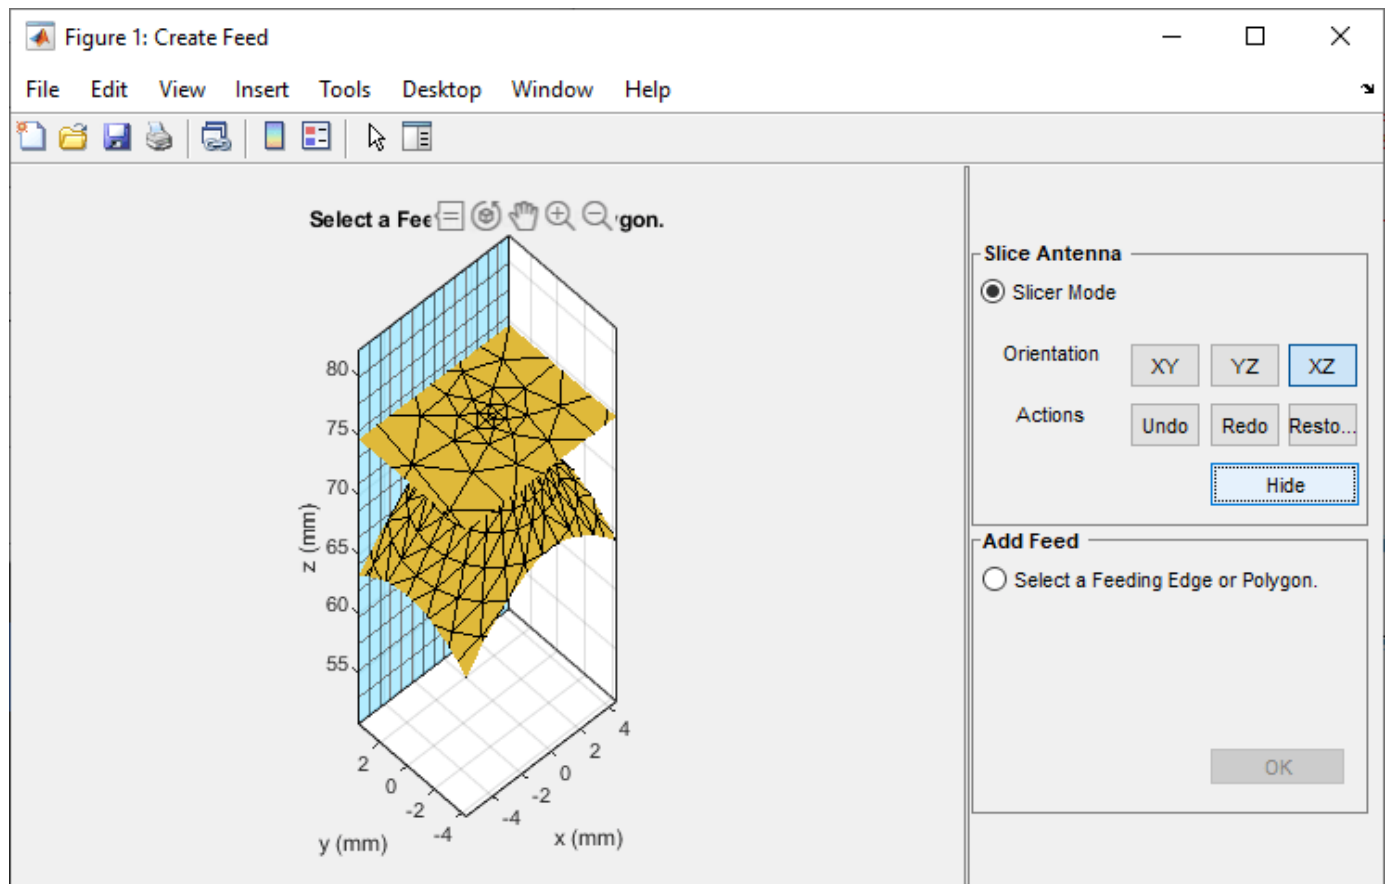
Figure 1: Create Feed

File Edit View Insert Tools Desktop Window Help

Select a Fee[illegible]gon.

80
75
70
65
60
55
z (mm)

2
0
-2
-4
y (mm)

4
2
0
-2
-4
x (mm)

Slice Antenna
Slicer Mode
Orientation XY YZ XZ
Actions Undo Redo Resto...
Hide

Add Feed
Select a Feeding Edge or Polygon.
OK